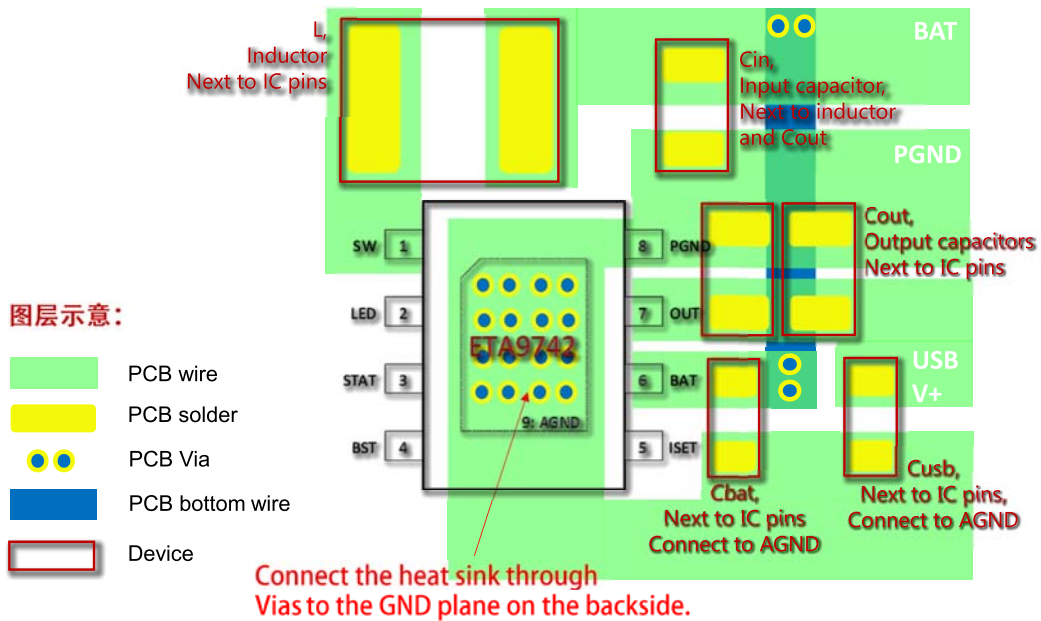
L,
Inductor
Next to IC pins

Cin,
Input capacitor,
Next to inductor
and Cout

BAT

PGND

Cout,
Output capacitors
Next to IC pins

USB
V+

SW 1
LED 2
STAT 3
BST 4

8 PGND
7 OUT
6 BAT
5 ISET

ETA9742
9: AGND

图层示意：

PCB wire
PCB solder
PCB Via
PCB bottom wire
Device

Cbat,
Next to IC pins
Connect to AGND

Cusb,
Next to IC pins,
Connect to AGND

Connect the heat sink through
Vias to the GND plane on the backside.